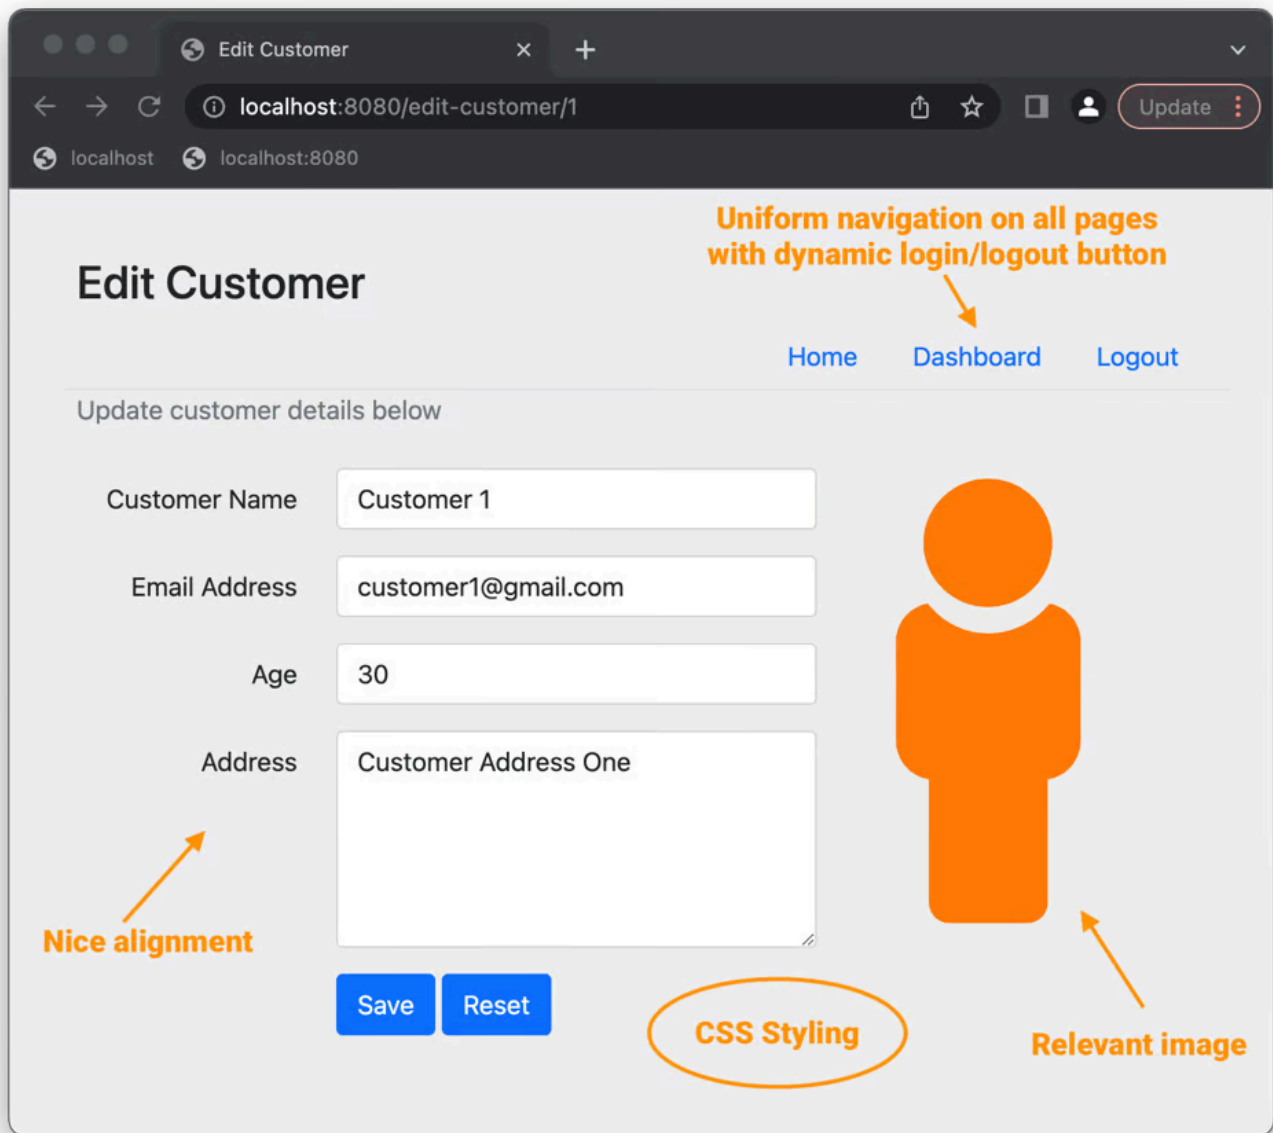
Edit Customer

localhost:8080/edit-customer/1

Update

localhost

localhost:8080

Uniform navigation on all pages with dynamic login/logout button

Edit Customer

Home

Dashboard

Logout

Update customer details below

Customer Name

Customer 1

Email Address

customer1@gmail.com

Age

30

Address

Customer Address One

Nice alignment

Save

Reset

CSS Styling

Relevant image